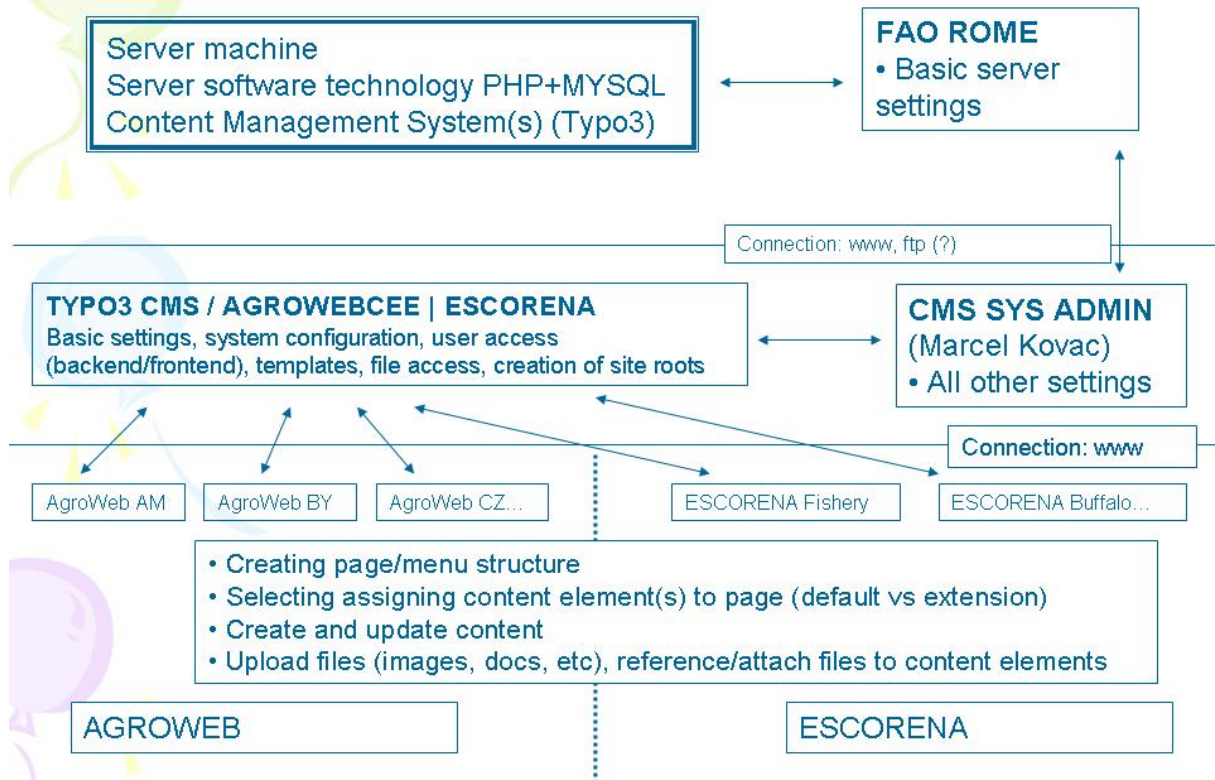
Server machine
Server software technology PHP+MYSQL
Content Management System(s) (Typo3)

FAO ROME
• Basic server settings

Connection: www, ftp (?)

TYPO3 CMS / AGROWEBCEE | ESCORENA
Basic settings, system configuration, user access (backend/frontend), templates, file access, creation of site roots

CMS SYS ADMIN
(Marcel Kovac)
• All other settings

Connection: www

AgroWeb AM

AgroWeb BY

AgroWeb CZ…

ESCORENA Fishery

ESCORENA Buffalo…

• Creating page/menu structure
• Selecting assigning content element(s) to page (default vs extension)
• Create and update content
• Upload files (images, docs, etc), reference/attach files to content elements

AGROWEB

ESCORENA